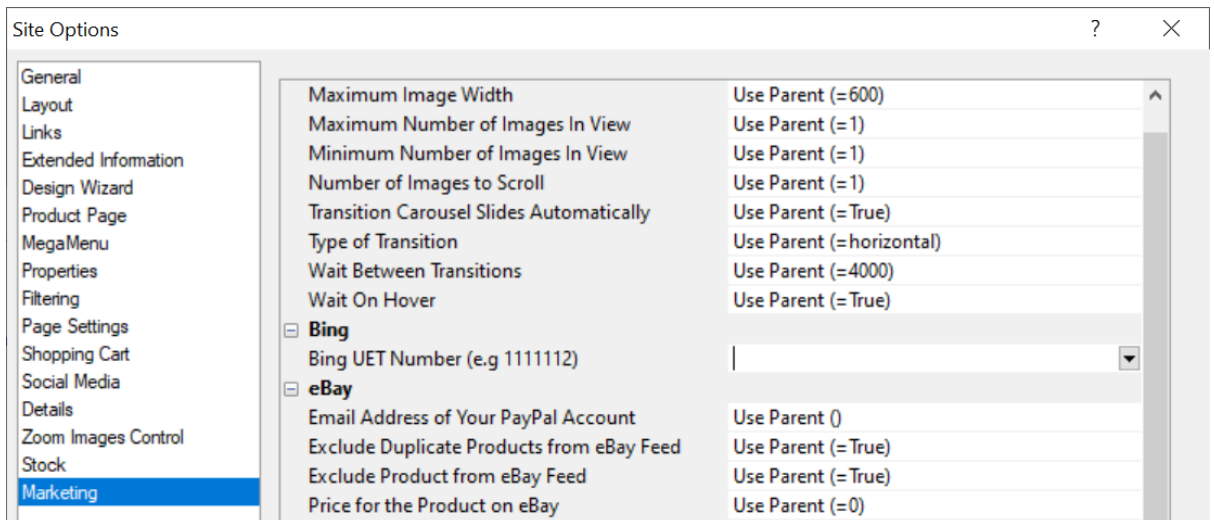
Site Options

?

General
Layout
Links
Extended Information
Design Wizard
Product Page
MegaMenu
Properties
Filtering
Page Settings
Shopping Cart
Social Media
Details
Zoom Images Control
Stock
Marketing

| | |
|---|---|
| Maximum Image Width | Use Parent (=600) |
| Maximum Number of Images In View | Use Parent (=1) |
| Minimum Number of Images In View | Use Parent (=1) |
| Number of Images to Scroll | Use Parent (=1) |
| Transition Carousel Slides Automatically | Use Parent (=True) |
| Type of Transition | Use Parent (=horizontal) |
| Wait Between Transitions | Use Parent (=4000) |
| Wait On Hover | Use Parent (=True) |
| Bing | |
| Bing UET Number (e.g 1111112) | |
| eBay | |
| Email Address of Your PayPal Account | Use Parent () |
| Exclude Duplicate Products from eBay Feed | Use Parent (=True) |
| Exclude Product from eBay Feed | Use Parent (=True) |
| Price for the Product on eBay | Use Parent (=0) |